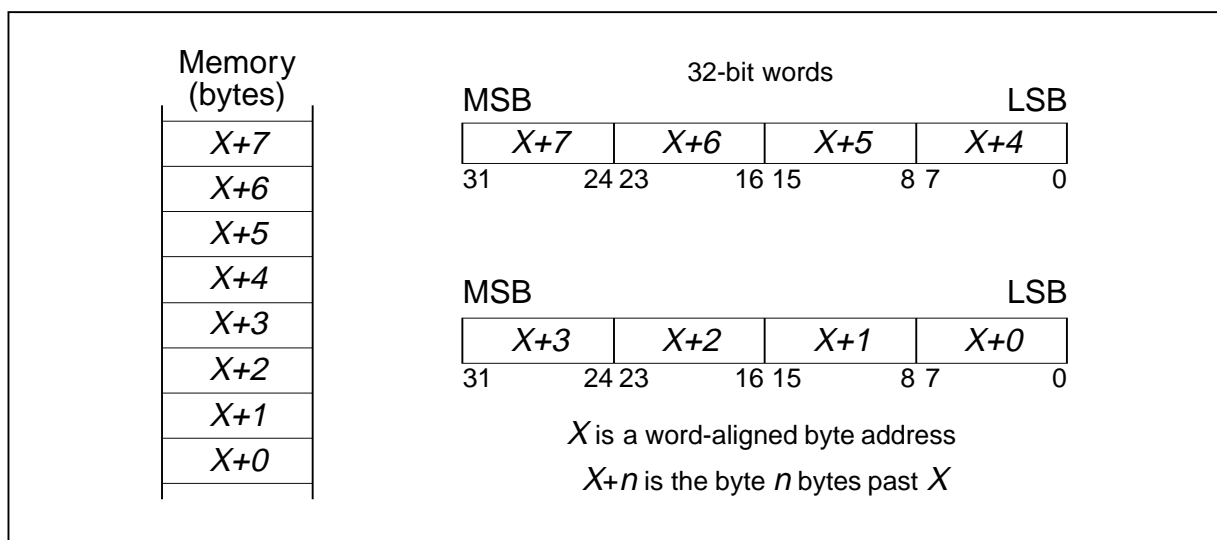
Memory (bytes)

| X+7 |
|---|
| X+6 |
| X+5 |
| X+4 |
| X+3 |
| X+2 |
| X+1 |
| X+0 |

32-bit words

MSB LSB

| X+7 | X+6 | X+5 | X+4 |
|---|---|---|---|

31 24 23 16 15 8 7 0

MSB LSB

| X+3 | X+2 | X+1 | X+0 |
|---|---|---|---|

31 24 23 16 15 8 7 0

X is a word-aligned byte address

X+n is the byte n bytes past X